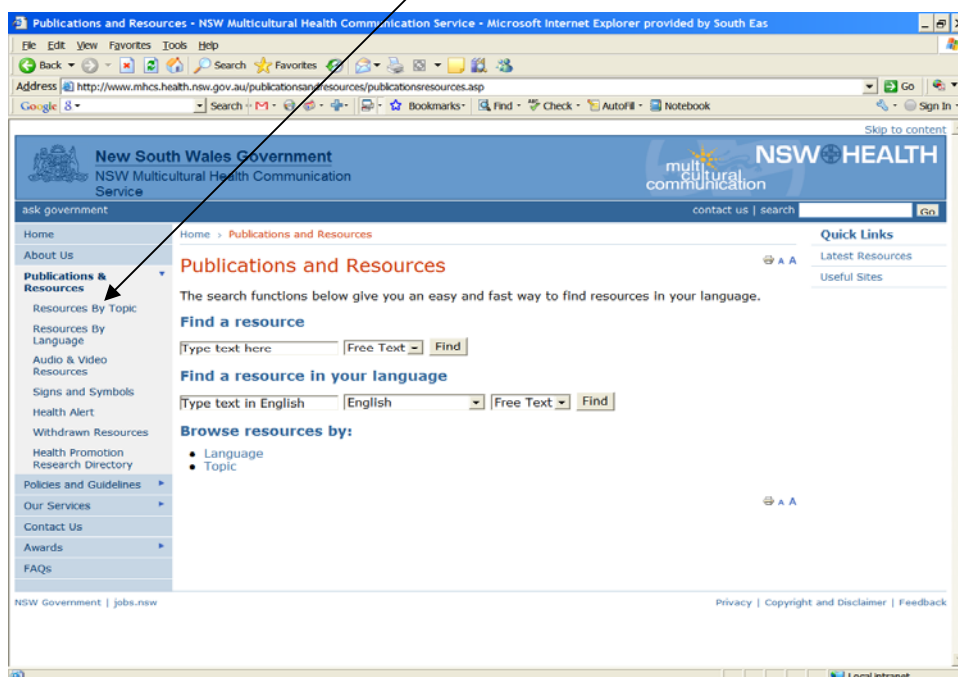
Publications and Resources - NSW Multicultural Health Communication Service - Microsoft Internet Explorer provided by South Eas

File Edit View Favorites Tools Help

Back Search Favorites

Address http://www.mhcs.health.nsw.gov.au/publicationsandresources/publicationsresources.asp Go

Google Search Bookmarks Find Check AutoFill Notebook Sign In

Skip to content

New South Wales Government
NSW Multicultural Health Communication Service

multi cultural communication

NSW HEALTH

ask government

contact us | search Go

Home
About Us
Publications & Resources
Resources By Topic
Resources By Language
Audio & Video Resources
Signs and Symbols
Health Alert
Withdrawn Resources
Health Promotion Research Directory
Policies and Guidelines
Our Services
Contact Us
Awards
FAQs

Home › Publications and Resources

Publications and Resources

A A

The search functions below give you an easy and fast way to find resources in your language.

Find a resource

Type text here | Free Text | Find

Find a resource in your language

Type text in English | English | Free Text | Find

Browse resources by:

• Language
• Topic

A A

Quick Links
Latest Resources
Useful Sites

NSW Government | jobs.nsw

Privacy | Copyright and Disclaimer | Feedback

Local intranet